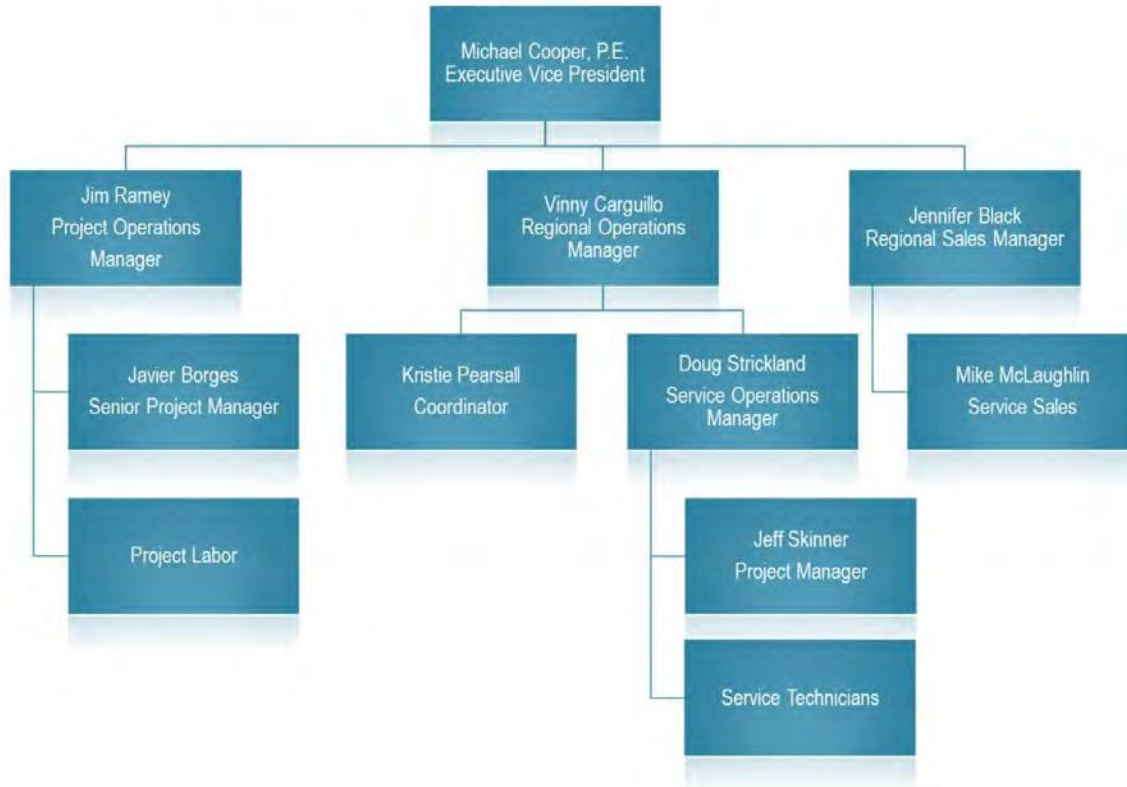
Michael Cooper, P.E.
Executive Vice President

Jim Ramey
Project Operations
Manager

Vinny Carguillo
Regional Operations
Manager

Jennifer Black
Regional Sales Manager

Javier Borges
Senior Project Manager

Project Labor

Kristie Pearsall
Coordinator

Doug Strickland
Service Operations
Manager

Jeff Skinner
Project Manager

Service Technicians

Mike McLaughlin
Service Sales